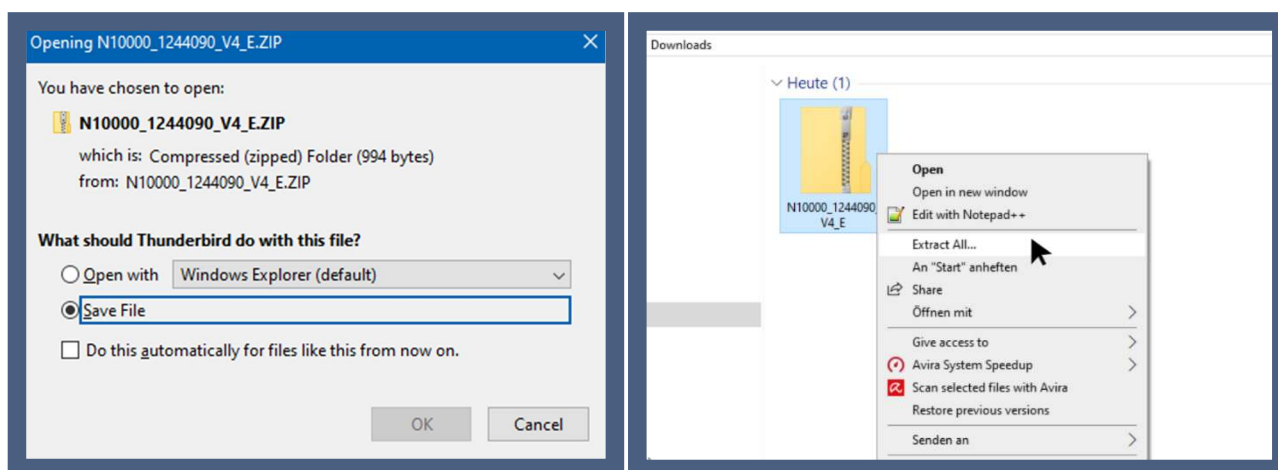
Opening N10000_1244090_V4_E.ZIP

You have chosen to open:

N10000_1244090_V4_E.ZIP

which is: Compressed (zipped) Folder (994 bytes)
from: N10000_1244090_V4_E.ZIP

What should Thunderbird do with this file?

Open with Windows Explorer (default)

Save File

Do this automatically for files like this from now on.

OK Cancel

Downloads

Heute (1)

N10000_1244090_V4_E

Open
Open in new window
Edit with Notepad++
Extract All...
An "Start" anheften
Share
Öffnen mit
Give access to
Avira System Speedup
Scan selected files with Avira
Restore previous versions
Senden an